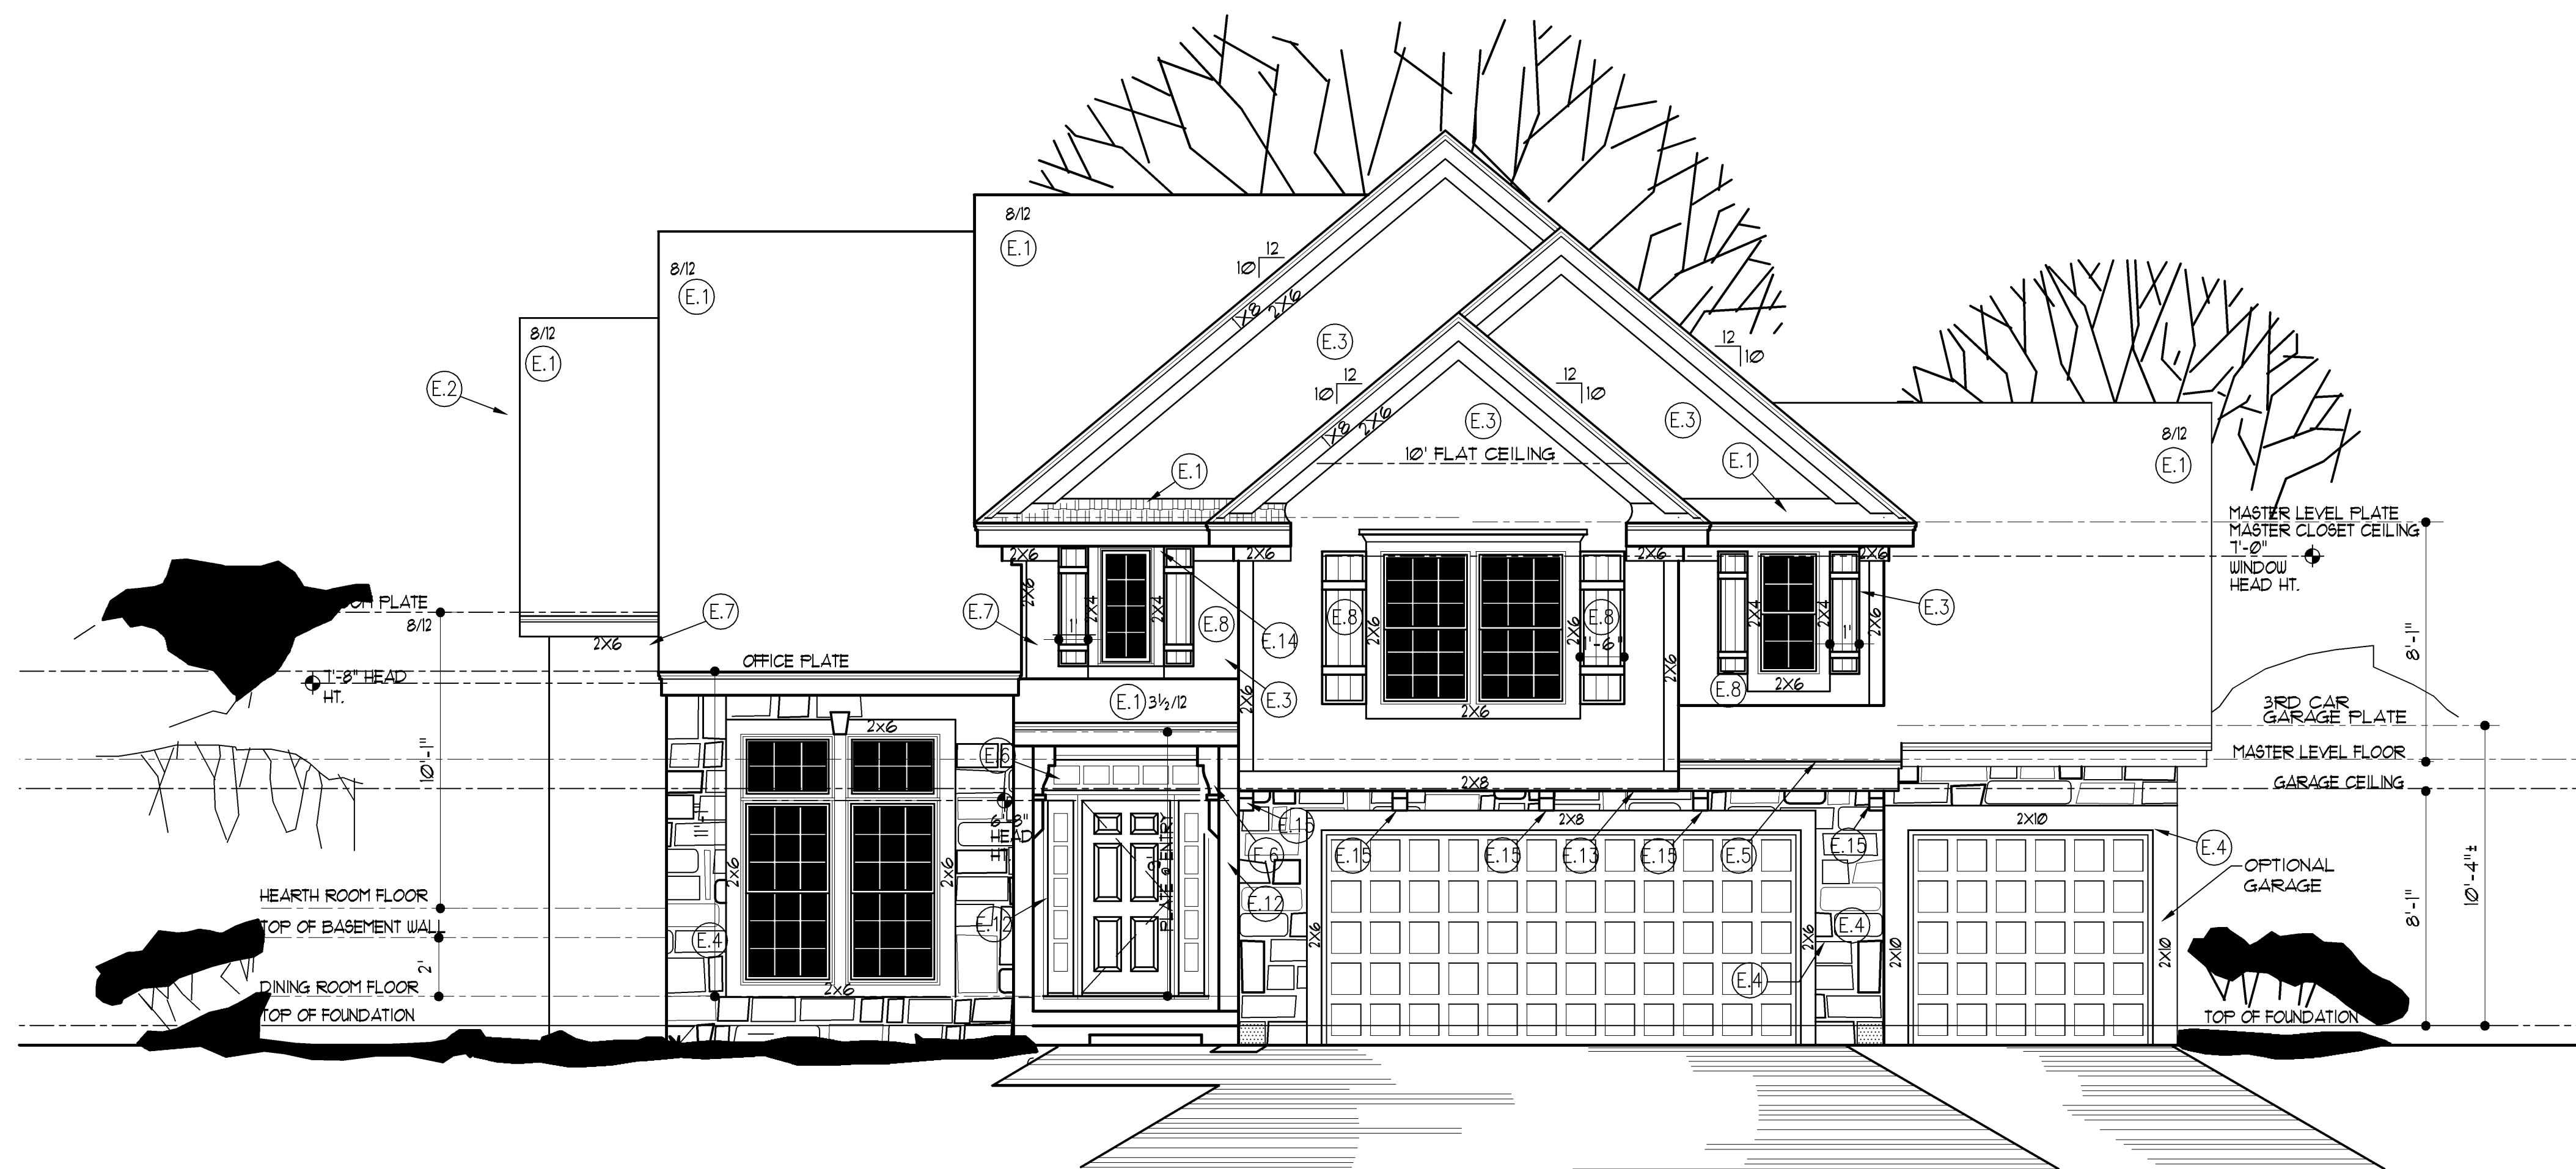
8/12
E.1
8/12
E.1
8/12
E.1
E.2
10 12
2X8 2X6
E.3
10 12
12 10
12 10
2X8 2X6
E.3
E.3
10' FLAT CEILING
E.1
E.1
8/12
E.1
MASTER LEVEL PLATE
MASTER CLOSET CEILING
7'-0"
WINDOW
HEAD HT.
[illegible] PLATE
8/12
2X6
E.7
E.7
OFFICE PLATE
7'-8" HEAD
HT.
2X6
2X6
2X4
1'
2X4
2X4
E.8
E.14
E.3
E.8
2X6
2X6
E.8
1'-6"
2X6
2X6
2X6
2X4
2X4
1'
2X6
E.3
E.8
2X6
2X6
E.1 3½/12
E.3
2X6
8'-1"
3RD CAR
GARAGE PLATE
10'-1"
2X6
E.6
6'-8"
HEAD
HT.
MASTER LEVEL FLOOR
GARAGE CEILING
2X8
2X8
E.15
E.15
E.15
E.13
E.15
E.5
E.15
2X10
E.4
E.6
OPTIONAL
GARAGE
2X6
2X6
PLATE @ ENTRY
HEARTH ROOM FLOOR
E.12
E.12
TOP OF BASEMENT WALL
E.4
2X6
E.4
2X10
2X10
8'-1"
10'-4"±
2'
2X6
E.4
DINING ROOM FLOOR
2X6
TOP OF FOUNDATION
TOP OF FOUNDATION